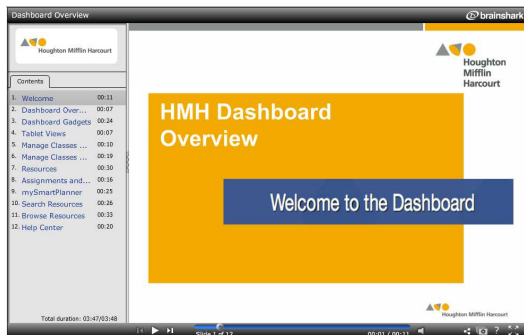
Dashboard Overview

brainshark

Houghton Mifflin Harcourt

Contents

| | | |
|---|---|---|
| 1. | Welcome | 00:11 |
| 2. | Dashboard Over... | 00:07 |
| 3. | Dashboard Gadgets | 00:24 |
| 4. | Tablet Views | 00:07 |
| 5. | Manage Classes ... | 00:10 |
| 6. | Manage Classes ... | 00:19 |
| 7. | Resources | 00:30 |
| 8. | Assignments and... | 00:16 |
| 9. | mySmartPlanner | 00:25 |
| 10. | Search Resources | 00:26 |
| 11. | Browse Resources | 00:33 |
| 12. | Help Center | 00:20 |

Total duration: 03:47/03:48

Houghton Mifflin Harcourt

HMH Dashboard Overview

Welcome to the Dashboard

Houghton Mifflin Harcourt

Slide 1 of 12

00:01 / 00:11